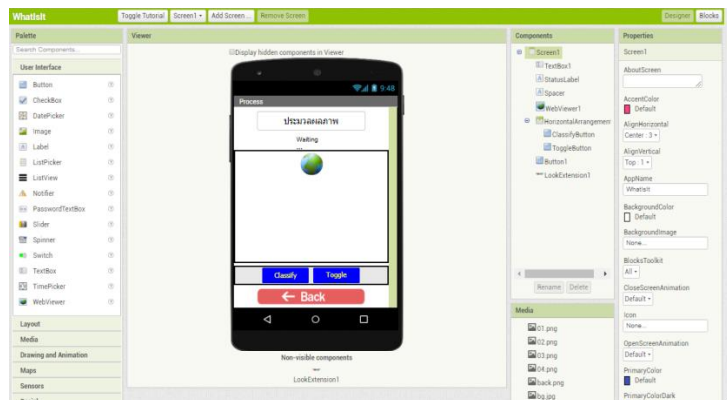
WhatIsIt

Toggle Tutorial Screen1 ▾ Add Screen ... Remove Screen

Designer Blocks

Palette

Search Components...

User Interface

Button
CheckBox
DatePicker
Image
Label
ListPicker
ListView
Notifier
PasswordTextBox
Slider
Spinner
Switch
TextBox
TimePicker
WebViewer

Layout
Media
Drawing and Animation
Maps
Sensors

Viewer

Display hidden components in Viewer

9:48

Process

ประมวลผลภาพ

Waiting
...

Classify Toggle

← Back

Non-visible components

LookExtension1

Components

Screen1
TextBox1
StatusLabel
Spacer
WebViewer1
HorizontalArrangement
ClassifyButton
ToggleButton
Button1
LookExtension1

Rename Delete

Media

01.png
02.png
03.png
04.png
back.png
bg.jpg

Properties

Screen1

AboutScreen

AccentColor
Default

AlignHorizontal
Center : 3 ▾

AlignVertical
Top : 1 ▾

AppName
WhatIsIt

BackgroundColor
Default

BackgroundImage
None...

BlocksToolkit
All ▾

CloseScreenAnimation
Default ▾

Icon
None...

OpenScreenAnimation
Default ▾

PrimaryColor
Default

PrimaryColorDark